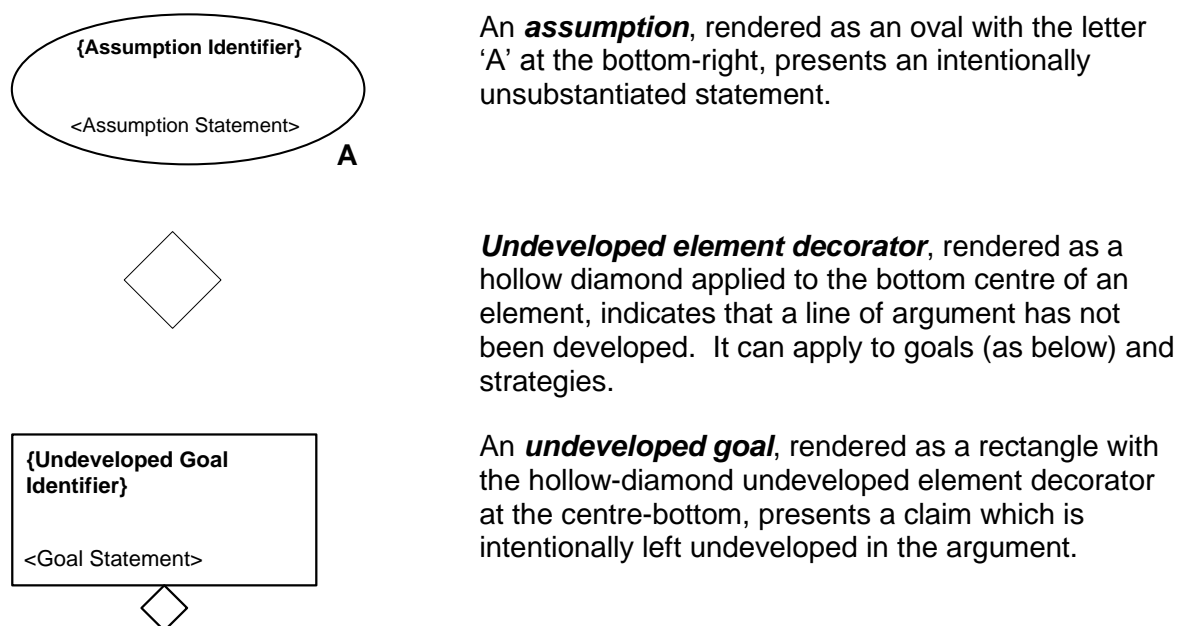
{Assumption Identifier}

<Assumption Statement>

A

An ***assumption***, rendered as an oval with the letter 'A' at the bottom-right, presents an intentionally unsubstantiated statement.

***Undeveloped element decorator***, rendered as a hollow diamond applied to the bottom centre of an element, indicates that a line of argument has not been developed. It can apply to goals (as below) and strategies.

{Undeveloped Goal Identifier}

<Goal Statement>

An ***undeveloped goal***, rendered as a rectangle with the hollow-diamond undeveloped element decorator at the centre-bottom, presents a claim which is intentionally left undeveloped in the argument.